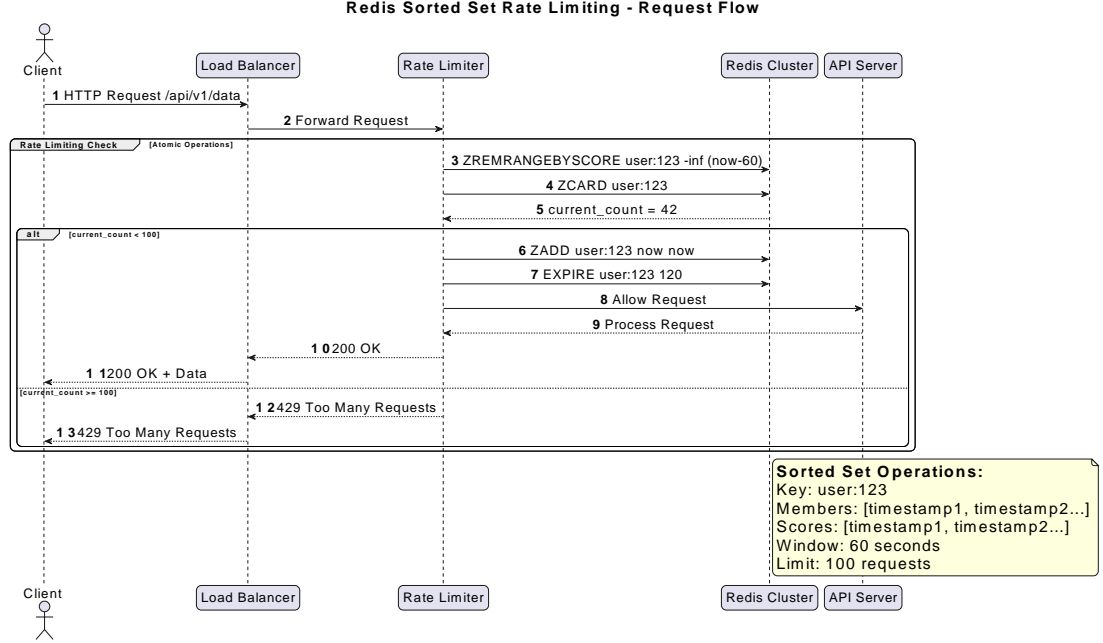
Redis Sorted Set Rate Limiting - Request Flow

Client

Load Balancer

Rate Limiter

Redis Cluster

API Server

1 HTTP Request /api/v1/data

2 Forward Request

Rate Limiting Check [Atomic Operations]

3 ZREMRANGEBYSCORE user:123 -inf (now-60)

4 ZCARD user:123

5 current_count = 42

alt [current_count < 100]

6 ZADD user:123 now now

7 EXPIRE user:123 120

8 Allow Request

9 Process Request

10 200 OK

11 200 OK + Data

[current_count >= 100]

12 429 Too Many Requests

13 429 Too Many Requests

Sorted Set Operations:
Key: user:123
Members: [timestamp1, timestamp2...]
Scores: [timestamp1, timestamp2...]
Window: 60 seconds
Limit: 100 requests

Client

Load Balancer

Rate Limiter

Redis Cluster

API Server